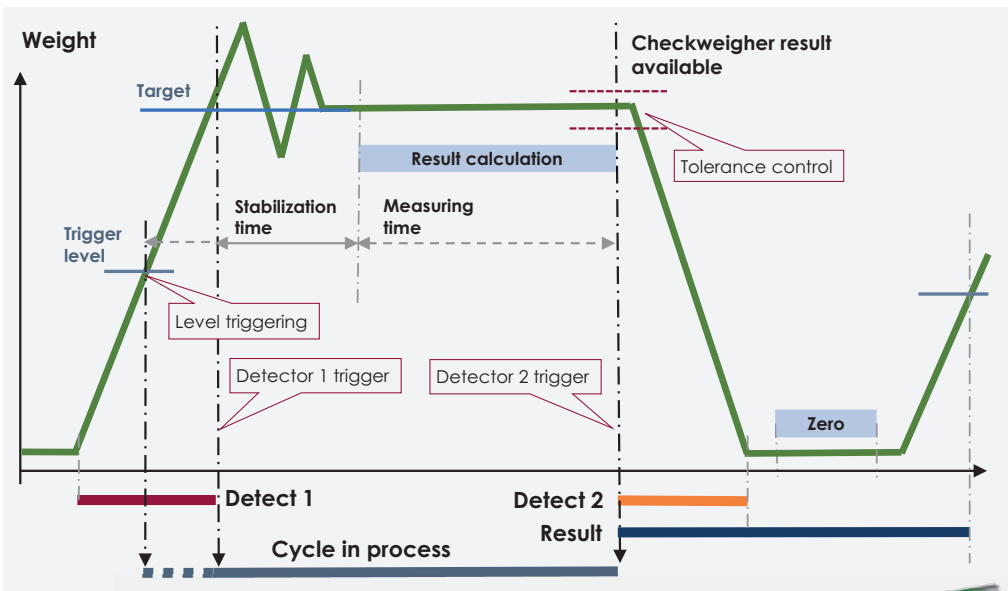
Weight

Target

Checkweigher result available

Result calculation

Tolerance control

Stabilization time

Measuring time

Trigger level

Level triggering

Detector 1 trigger

Detector 2 trigger

Zero

Detect 1

Detect 2

Result

Cycle in process